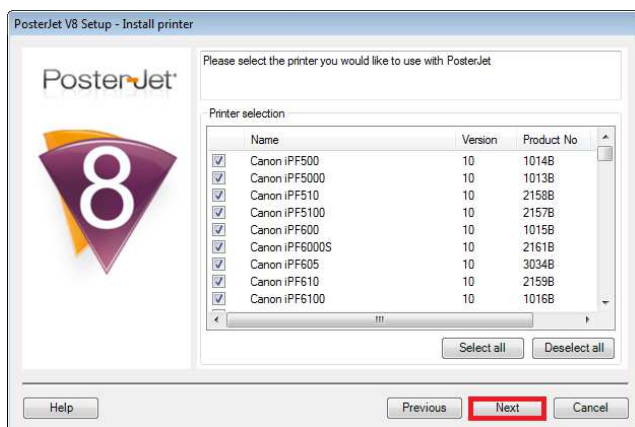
PosterJet V8 Setup - Install printer

PosterJet

8

Please select the printer you would like to use with PosterJet

Printer selection

| | Name | Version | Product No |
|---|---|---|---|
| ☑ | Canon iPF500 | 10 | 1014B |
| ☑ | Canon iPF5000 | 10 | 1013B |
| ☑ | Canon iPF510 | 10 | 2158B |
| ☑ | Canon iPF5100 | 10 | 2157B |
| ☑ | Canon iPF600 | 10 | 1015B |
| ☑ | Canon iPF6000S | 10 | 2161B |
| ☑ | Canon iPF605 | 10 | 3034B |
| ☑ | Canon iPF610 | 10 | 2159B |
| ☑ | Canon iPF6100 | 10 | 1016B |

Select all

Deselect all

Help

Previous

Next

Cancel